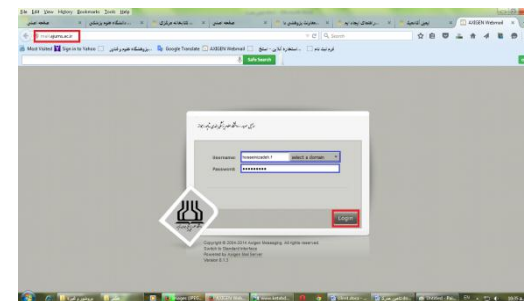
File Edit View History Bookmarks Tools Help

AXIGEN Webmail

mail.qums.ac.ir

Search

Most Visited Sign in to Yahoo! Google Translate AXIGEN Webmail

Safe Search

Username: hosseinzadeh.f select a domain

Password: ••••••••••

Login

Copyright © 2004-2014 Axigen Messaging. All rights reserved.
Switch to Standard Interface
Powered by Axigen Mail Server
Version 9.1.2

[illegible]